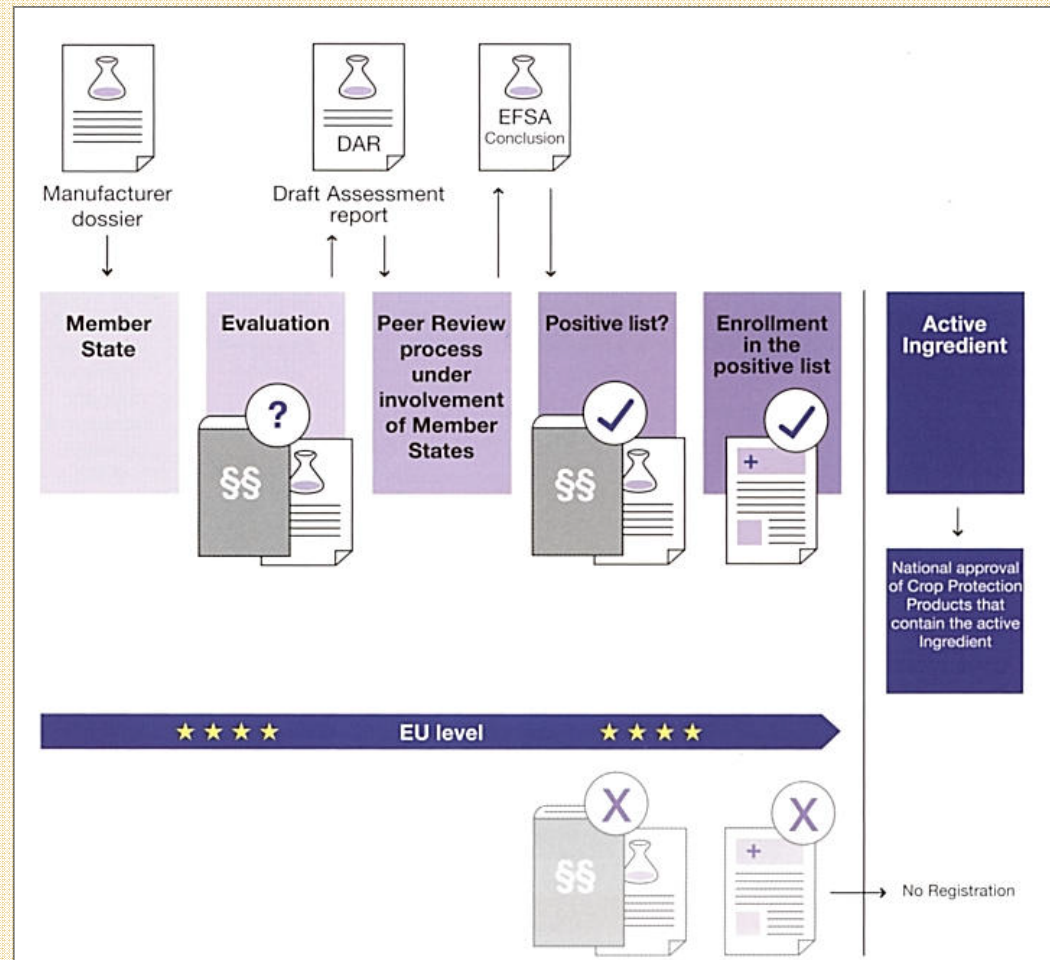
Manufacturer dossier

DAR

Draft Assessment report

EFSA Conclusion

Member State

Evaluation

?

§§

Peer Review process under involvement of Member States

Positive list?

§§

Enrollment in the positive list

+

Active Ingredient

National approval of Crop Protection Products that contain the active Ingredient

★★★★ EU level ★★★★

X

§§

X

+

No Registration